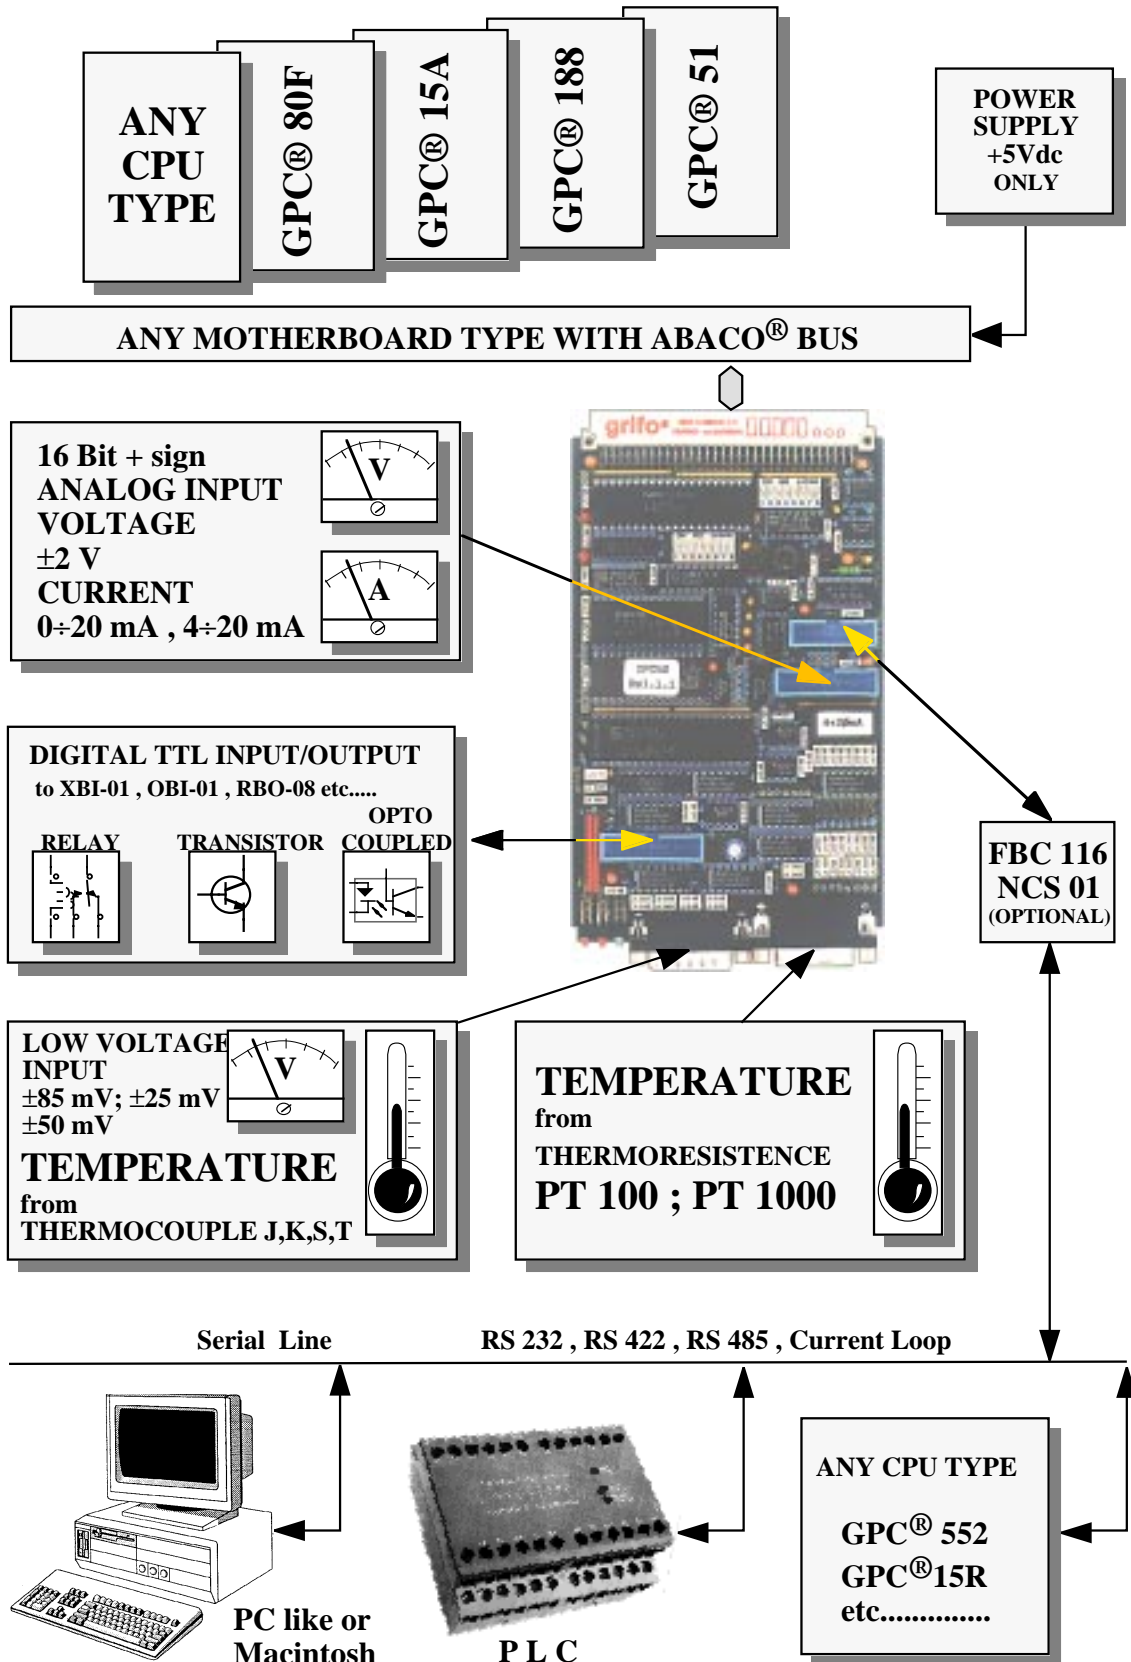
ANY CPU TYPE

GPC® 80F

GPC® 15A

GPC® 188

GPC® 51

POWER SUPPLY +5Vdc ONLY

ANY MOTHERBOARD TYPE WITH ABACO® BUS

16 Bit + sign
ANALOG INPUT
VOLTAGE
±2 V
CURRENT
0÷20 mA , 4÷20 mA

V

A

DIGITAL TTL INPUT/OUTPUT
to XBI-01 , OBI-01 , RBO-08 etc.....

RELAY

TRANSISTOR

OPTO COUPLED

FBC 116
NCS 01
(OPTIONAL)

LOW VOLTAGE INPUT
±85 mV; ±25 mV
±50 mV

V

TEMPERATURE
from
THERMOCOUPLE J,K,S,T

TEMPERATURE
from
THERMORESISTENCE
PT 100 ; PT 1000

Serial Line

RS 232 , RS 422 , RS 485 , Current Loop

PC like or Macintosh

P L C

ANY CPU TYPE

GPC® 552
GPC®15R
etc.............